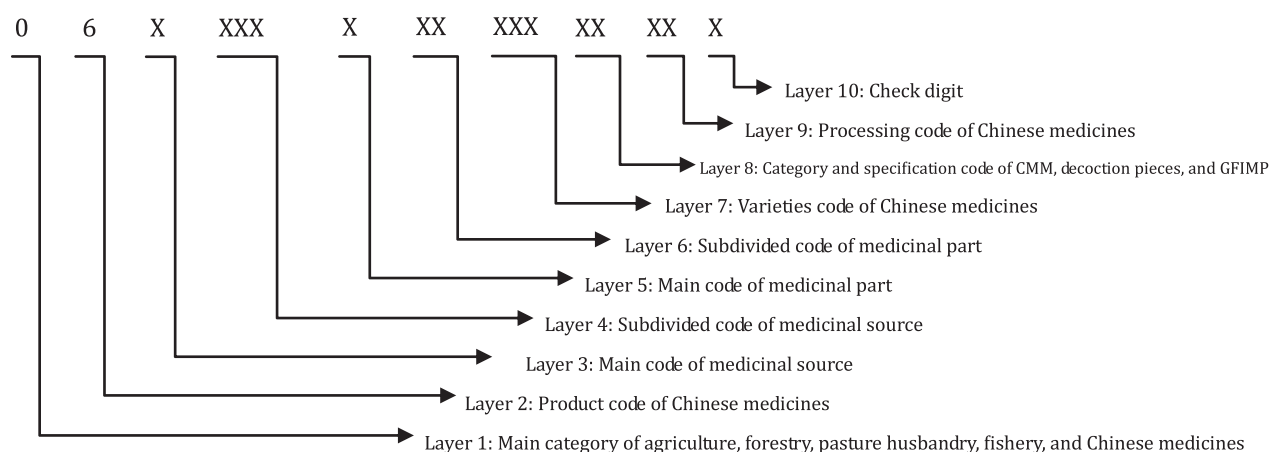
0 6 X XXX X XX XXX XX XX X

Layer 10: Check digit

Layer 9: Processing code of Chinese medicines

Layer 8: Category and specification code of CMM, decoction pieces, and GFIMP

Layer 7: Varieties code of Chinese medicines

Layer 6: Subdivided code of medicinal part

Layer 5: Main code of medicinal part

Layer 4: Subdivided code of medicinal source

Layer 3: Main code of medicinal source

Layer 2: Product code of Chinese medicines

Layer 1: Main category of agriculture, forestry, pasture husbandry, fishery, and Chinese medicines